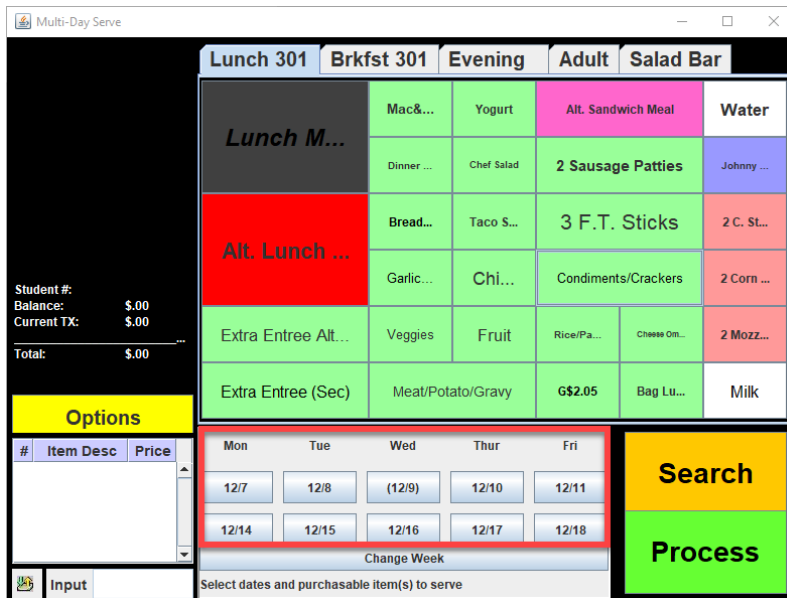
Multi-Day Serve

Lunch 301 | Brkfst 301 | Evening | Adult | Salad Bar

Lunch M...
Mac&...
Yogurt
Alt. Sandwich Meal
Water
Dinner ...
Chef Salad
2 Sausage Patties
Johnny ...
Alt. Lunch ...
Bread...
Taco S...
3 F.T. Sticks
2 C. St...
Garlic...
Chi...
Condiments/Crackers
2 Corn ...
Extra Entree Alt...
Veggies
Fruit
Rice/Pa...
Cheese Om...
2 Mozz...
Extra Entree (Sec)
Meat/Potato/Gravy
G$2.05
Bag Lu...
Milk

Student #:
Balance: $.00
Current TX: $.00
Total: $.00

Options

| # | Item Desc | Price |
|---|---|---|

Input

| Mon | Tue | Wed | Thur | Fri |
|---|---|---|---|---|
| 12/7 | 12/8 | (12/9) | 12/10 | 12/11 |
| 12/14 | 12/15 | 12/16 | 12/17 | 12/18 |

Change Week
Select dates and purchasable item(s) to serve

Search
Process